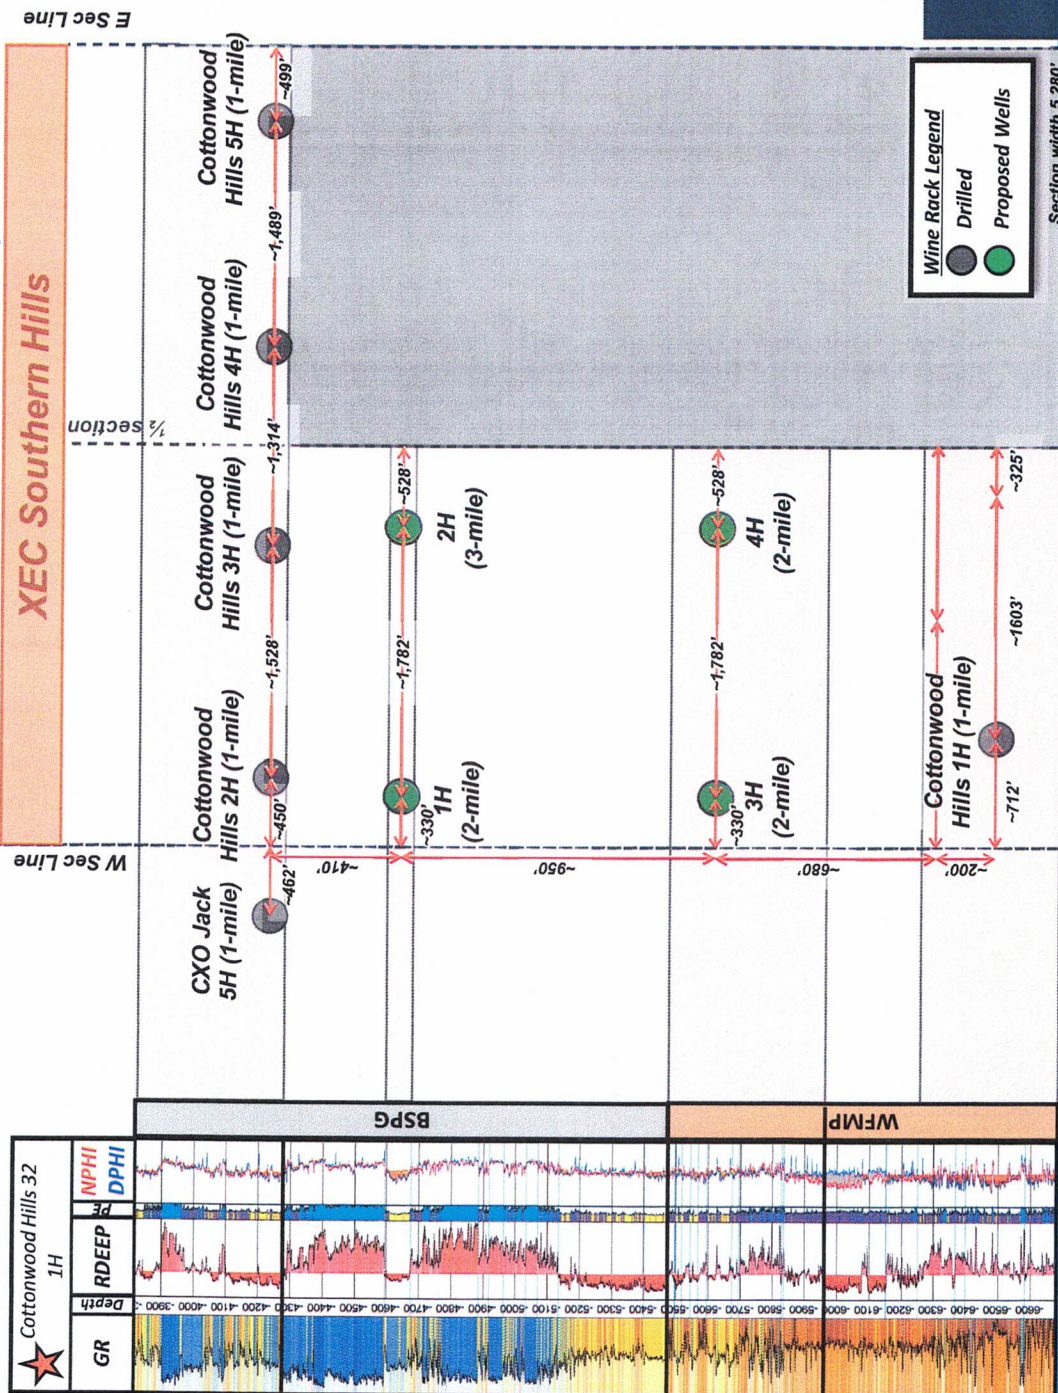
XEC Southern Hills

E Sec Line

W Sec Line

½ section

CXO Jack 5H (1-mile)

Cottonwood Hills 2H (1-mile)

Cottonwood Hills 3H (1-mile)

Cottonwood Hills 4H (1-mile)

Cottonwood Hills 5H (1-mile)

~462'

~450'

~1,528'

~1,314'

~1,489'

~499'

~410'

1H (2-mile)

2H (3-mile)

~330'

~1,782'

~528'

~950'

3H (2-mile)

4H (2-mile)

~330'

~1,782'

~528'

~680'

Cottonwood Hills 1H (1-mile)

~200'

~712'

~1603'

~325'

Wine Rack Legend

Drilled

Proposed Wells

Section width 5,280'

Cottonwood Hills 32 1H

GR

Depth

RDEEP

PE

NPHI

DPHI

BSPG

WFMP

-3800 -3900 -4000 -4100 -4200 -4300 -4400 -4500 -4600 -4700 -4800 -4900 -5000 -5100 -5200 -5300 -5400 -5500 -5600 -5700 -5800 -5900 -6000 -6100 -6200 -6300 -6400 -6500 -6600